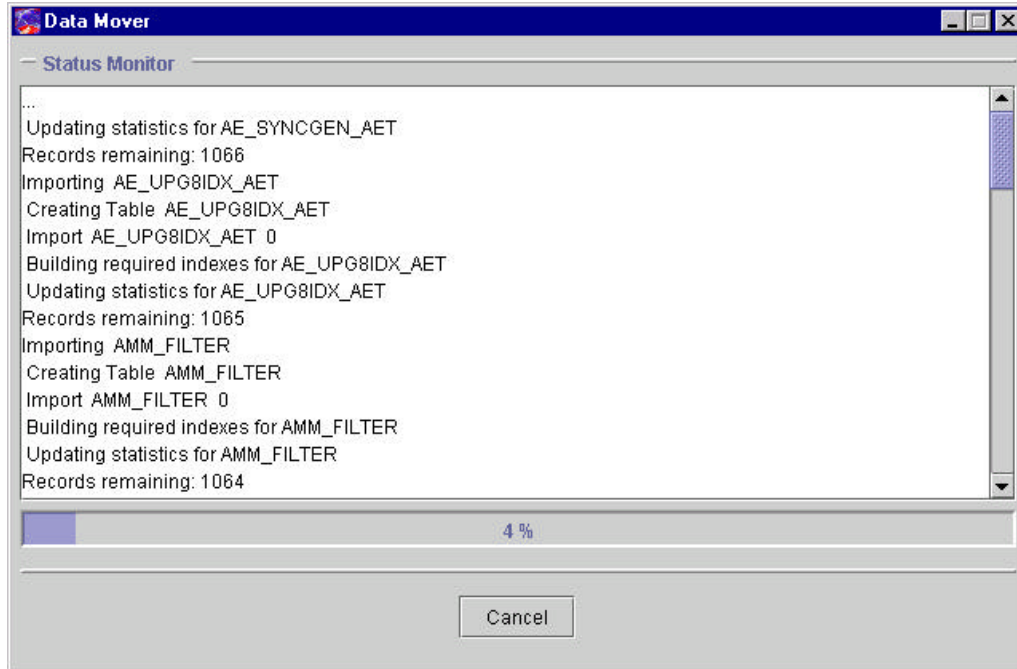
Data Mover

Status Monitor

...
Updating statistics for AE_SYNCGEN_AET
Records remaining: 1066
Importing AE_UPG8IDX_AET
Creating Table AE_UPG8IDX_AET
Import AE_UPG8IDX_AET 0
Building required indexes for AE_UPG8IDX_AET
Updating statistics for AE_UPG8IDX_AET
Records remaining: 1065
Importing AMM_FILTER
Creating Table AMM_FILTER
Import AMM_FILTER 0
Building required indexes for AMM_FILTER
Updating statistics for AMM_FILTER
Records remaining: 1064

4 %

Cancel